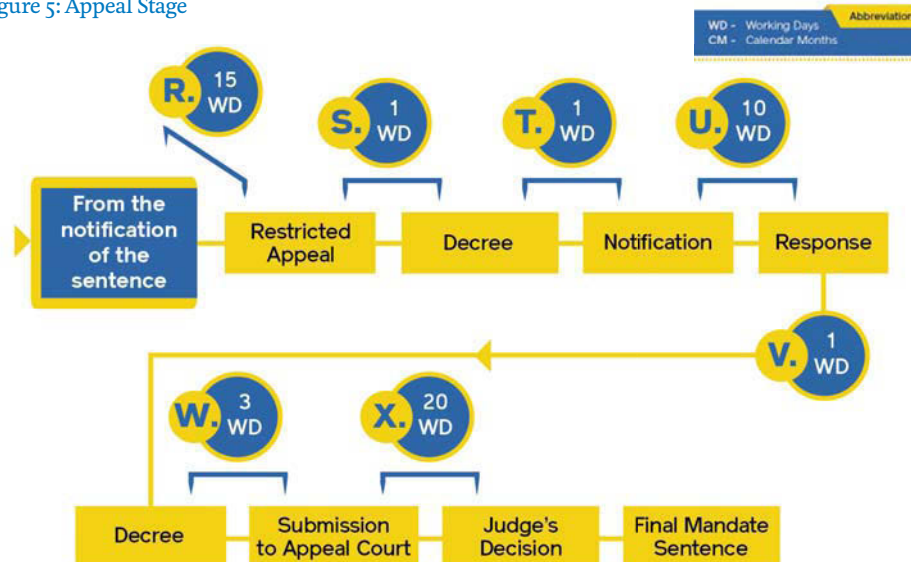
gure 5: Appeal Stage

Abbreviation
WD - Working Days
CM - Calendar Months

R. 15 WD

S. 1 WD

T. 1 WD

U. 10 WD

From the notification of the sentence

Restricted Appeal

Decree

Notification

Response

V. 1 WD

W. 3 WD

X. 20 WD

Decree

Submission to Appeal Court

Judge's Decision

Final Mandate Sentence